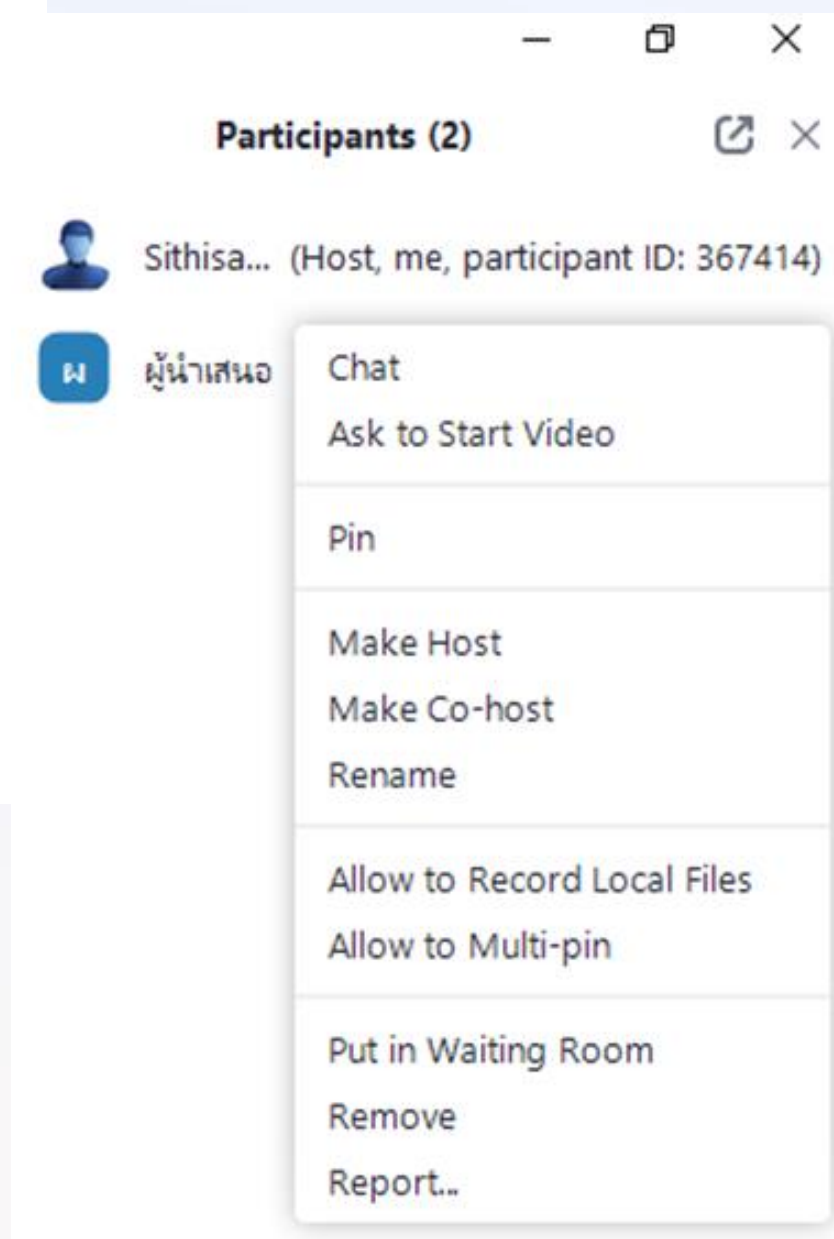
Participants (2)

Sithisa... (Host, me, participant ID: 367414)

ผ ผู้นำเสนอ

Chat
Ask to Start Video

Pin

Make Host
Make Co-host
Rename

Allow to Record Local Files
Allow to Multi-pin

Put in Waiting Room
Remove
Report...